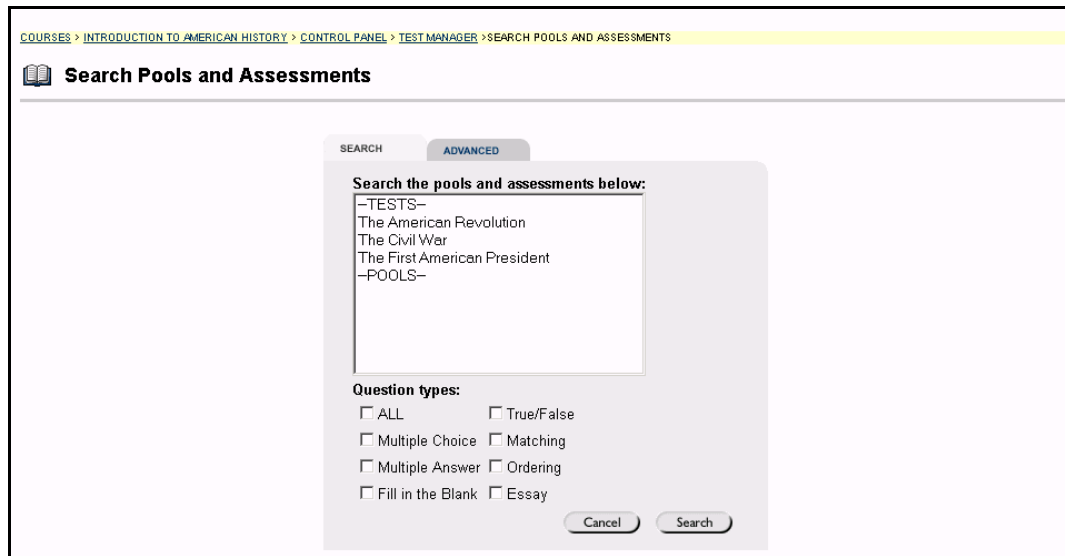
COURSES > INTRODUCTION TO AMERICAN HISTORY > CONTROL PANEL > TEST MANAGER > SEARCH POOLS AND ASSESSMENTS

Search Pools and Assessments

SEARCH ADVANCED

Search the pools and assessments below:

–TESTS–
The American Revolution
The Civil War
The First American President
–POOLS–

Question types:

☐ ALL ☐ True/False
☐ Multiple Choice ☐ Matching
☐ Multiple Answer ☐ Ordering
☐ Fill in the Blank ☐ Essay

Cancel Search